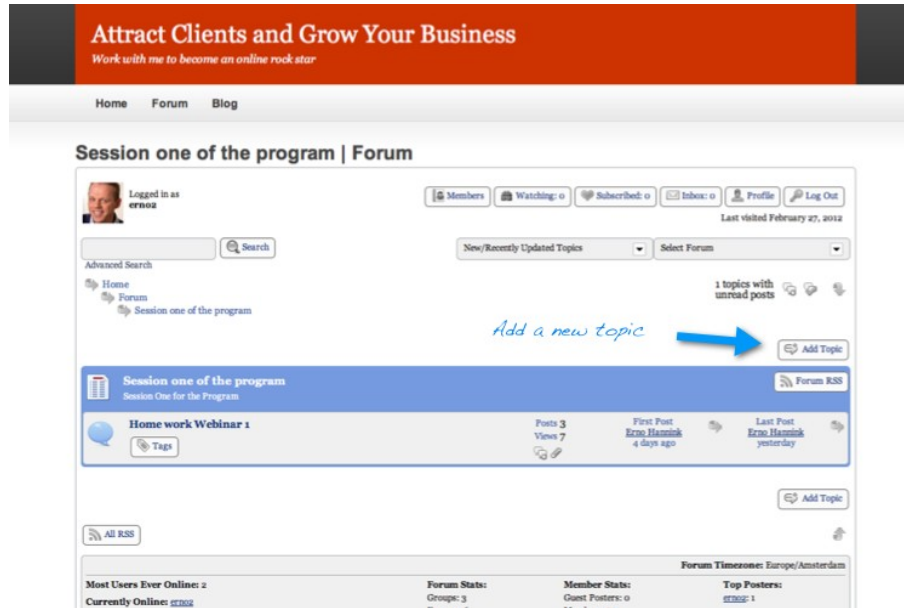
Attract Clients and Grow Your Business

Work with me to become an online rock star

Home Forum Blog

Session one of the program | Forum

Logged in as
erno2

Members | Watching: 0 | Subscribed: 0 | Inbox: 0 | Profile | Log Out

Last visited February 27, 2012

Search

Advanced Search

New/Recently Updated Topics

Select Forum

Home
Forum
Session one of the program

1 topics with unread posts

Add a new topic

Add Topic

Session one of the program
Session One for the Program

Forum RSS

Home work Webinar 1

Tags

Posts 3
Views 7

First Post
Erno Hannink
4 days ago

Last Post
Erno Hannink
yesterday

Add Topic

All RSS

Forum Timezone: Europe/Amsterdam

Most Users Ever Online: 2

Currently Online: erno2

Forum Stats:
Groups: 3

Member Stats:
Guest Posters: 0

Top Posters:
erno2: 1